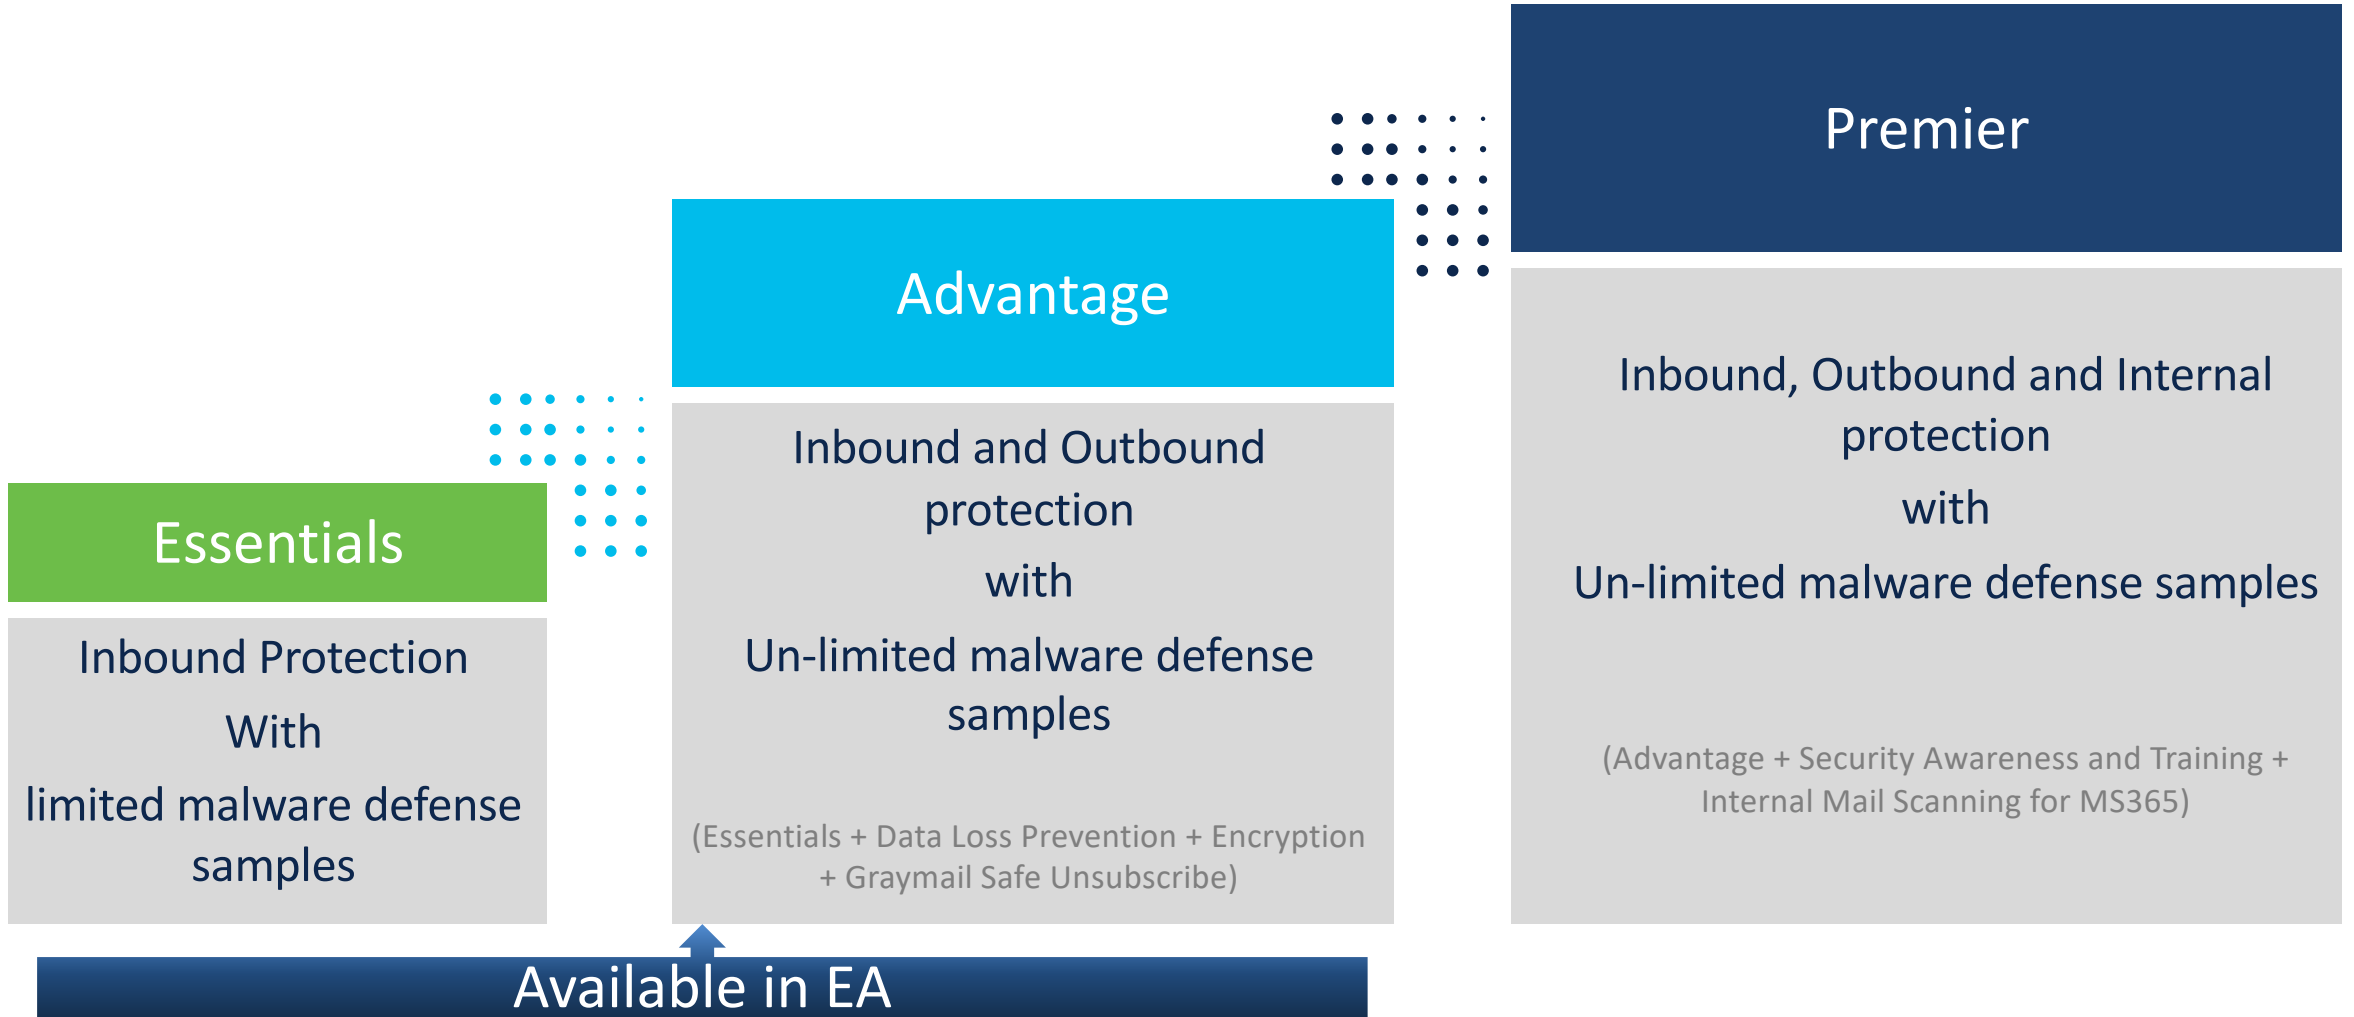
Essentials

Inbound Protection

With

limited malware defense samples

Advantage

Inbound and Outbound protection

with

Un-limited malware defense samples

(Essentials + Data Loss Prevention + Encryption + Graymail Safe Unsubscribe)

Premier

Inbound, Outbound and Internal protection

with

Un-limited malware defense samples

(Advantage + Security Awareness and Training + Internal Mail Scanning for MS365)

Available in EA